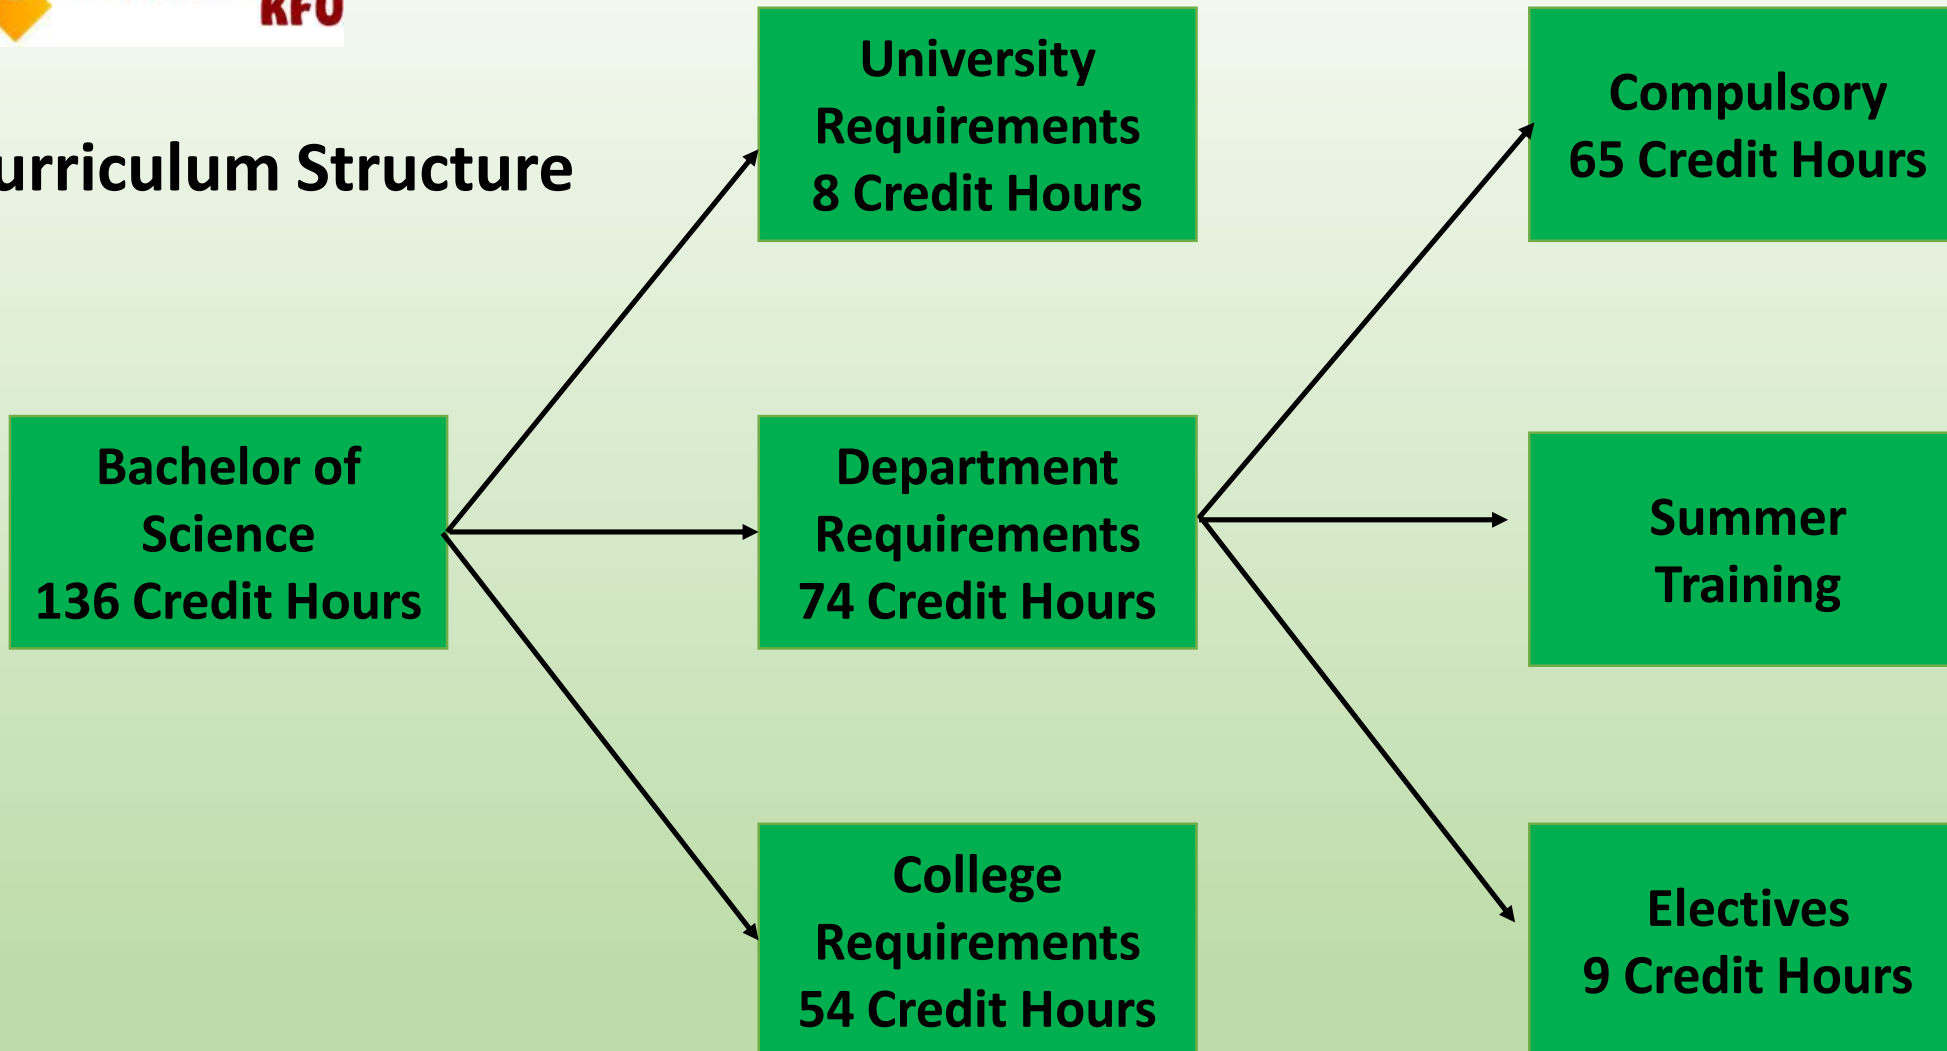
KFU

urriculum Structure

Bachelor of Science
136 Credit Hours

University Requirements
8 Credit Hours

Department Requirements
74 Credit Hours

College Requirements
54 Credit Hours

Compulsory
65 Credit Hours

Summer Training

Electives
9 Credit Hours